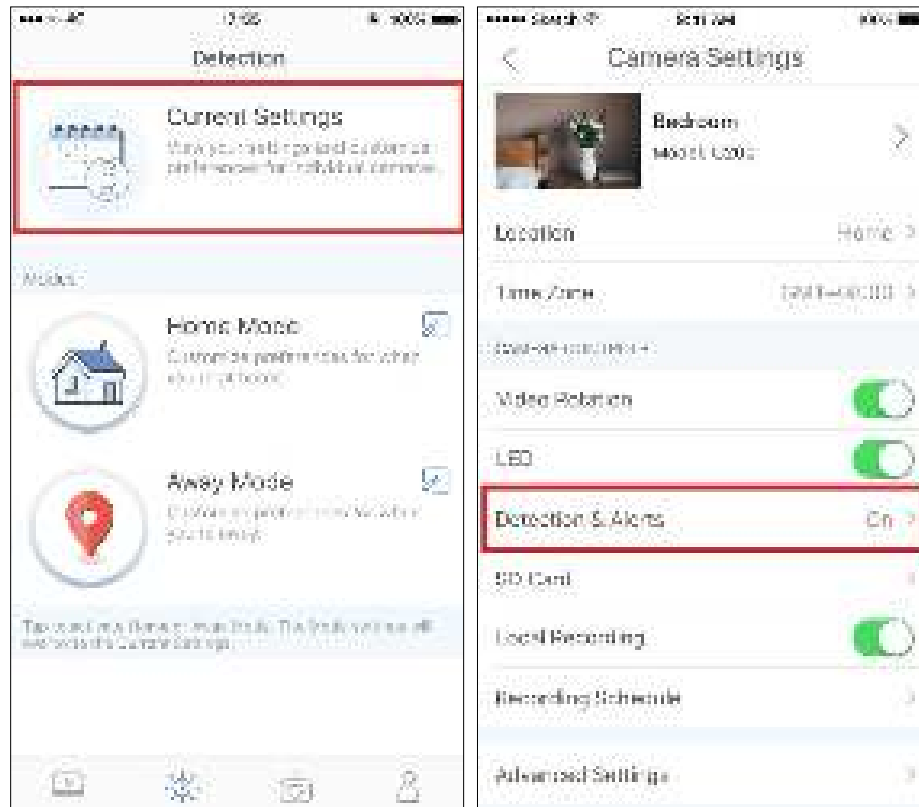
12:55

Detection

Current Settings

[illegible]

Modes

Home Mode

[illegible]

Away Mode

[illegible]

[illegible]

Search

Camera Settings

Bedroom

Model: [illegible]

Location

Home

Time Zone

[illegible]

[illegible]

Video Rotation

LED

Detection & Alerts

On

SD Card

Local Recording

Recording Schedule

Advanced Settings